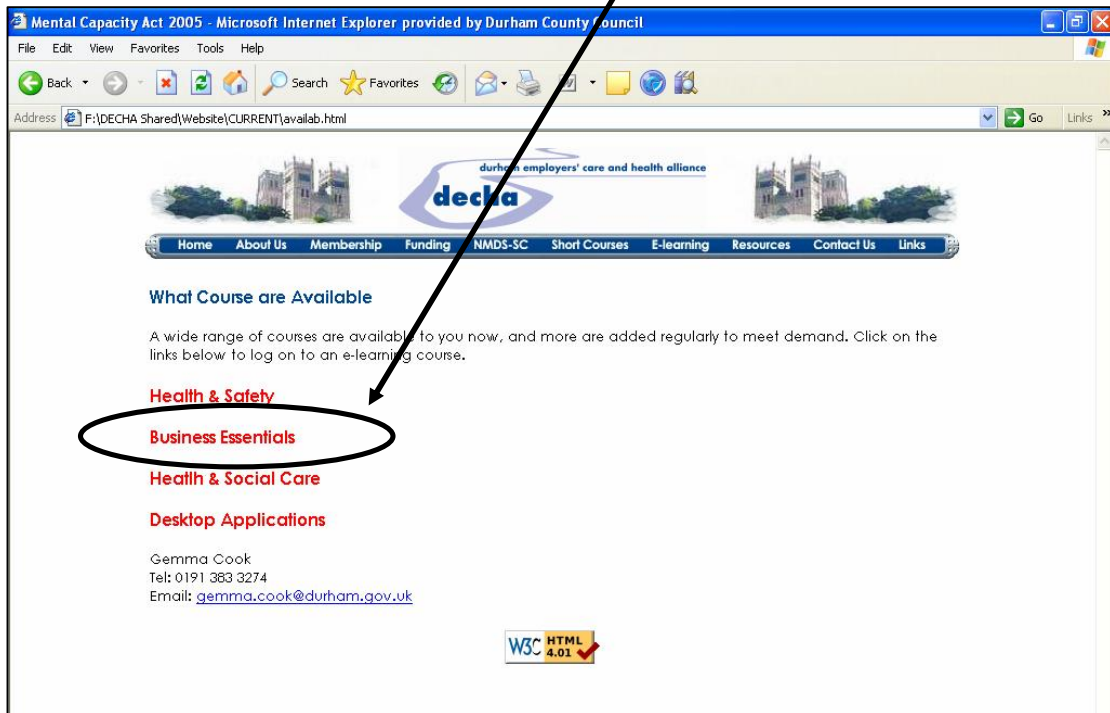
Mental Capacity Act 2005 - Microsoft Internet Explorer provided by Durham County Council

File Edit View Favorites Tools Help

Back Search Favorites

Address F:\DECHA Shared\Website\CURRENT\availab.html Go Links »

durham employers' care and health alliance

decha

Home About Us Membership Funding NMDS-SC Short Courses E-learning Resources Contact Us Links

What Course are Available

A wide range of courses are available to you now, and more are added regularly to meet demand. Click on the links below to log on to an e-learning course.

Health & Safety

Business Essentials

Health & Social Care

Desktop Applications

Gemma Cook
Tel: 0191 383 3274
Email: gemma.cook@durham.gov.uk

W3C HTML 4.01